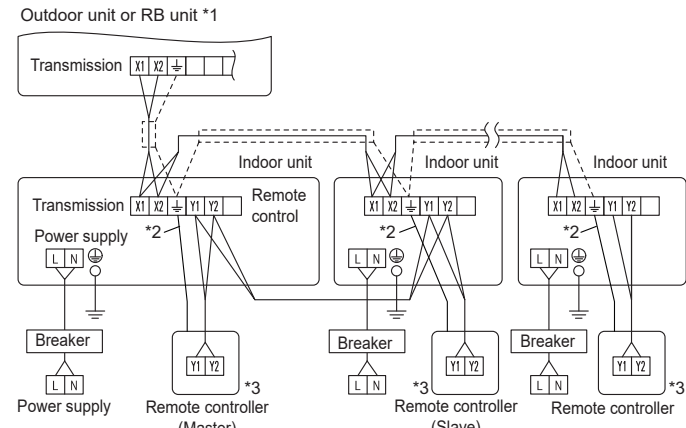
Outdoor unit or RB unit *1

Transmission X1 X2 ⏚

Indoor unit

Transmission X1 X2 ⏚ Y1 Y2

Remote control

*2

Power supply

L N

Breaker

L N

Power supply

Y1 Y2

*3

Remote controller (Master)

Indoor unit

X1 X2 ⏚ Y1 Y2

*2

L N

Breaker

L N

Y1 Y2

*3

Remote controller (Slave)

Indoor unit

X1 X2 ⏚ Y1 Y2

*2

L N

Breaker

L N

Y1 Y2

*3

Remote controller